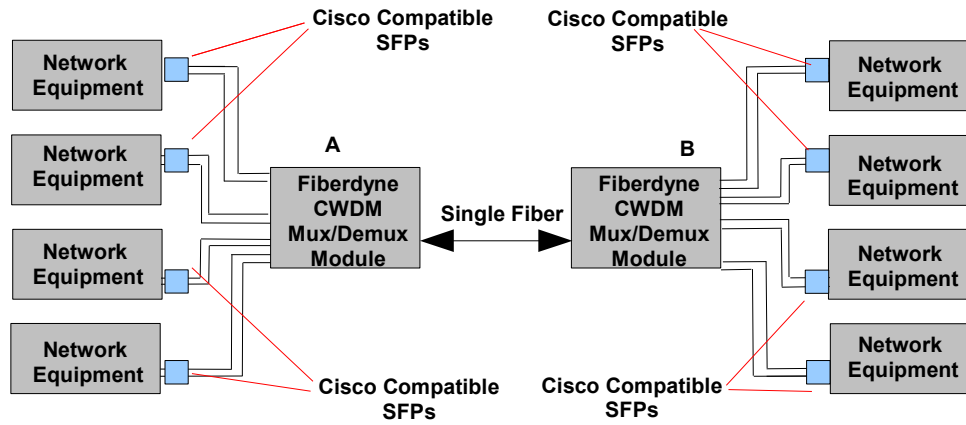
Cisco Compatible SFPs

Cisco Compatible SFPs

Network Equipment

Network Equipment

Network Equipment

Network Equipment

A

Fiberdyne CWDM Mux/Demux Module

Single Fiber

B

Fiberdyne CWDM Mux/Demux Module

Network Equipment

Network Equipment

Network Equipment

Network Equipment

Cisco Compatible SFPs

Cisco Compatible SFPs